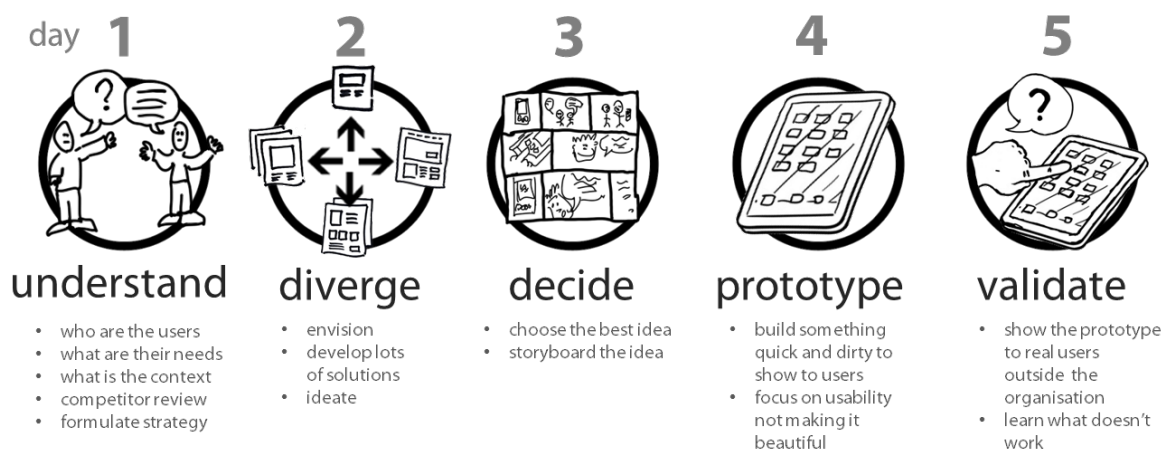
day 1

understand

- who are the users
- what are their needs
- what is the context
- competitor review
- formulate strategy

2

diverge

- envision
- develop lots of solutions
- ideate

3

decide

- choose the best idea
- storyboard the idea

4

prototype

- build something quick and dirty to show to users
- focus on usability not making it beautiful

5

validate

- show the prototype to real users outside the organisation
- learn what doesn't work